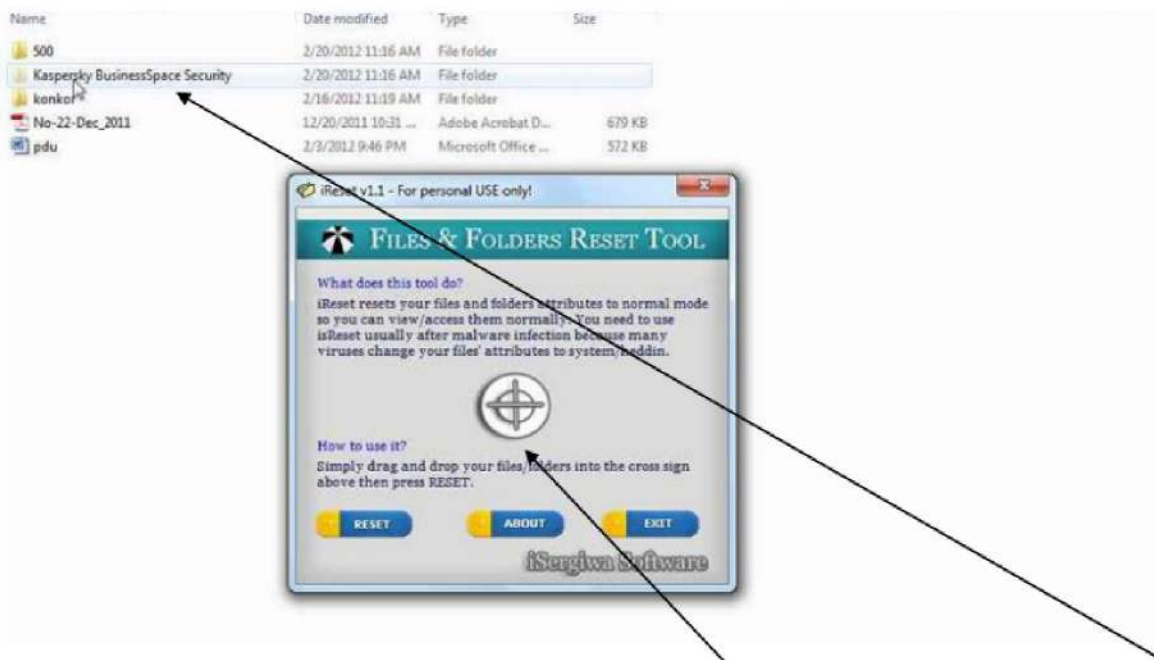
| Name | Date modified | Type | Size |
|---|---|---|---|
| 500 | 2/20/2012 11:16 AM | File folder | |
| Kaspersky BusinessSpace Security | 2/20/2012 11:16 AM | File folder | |
| konkor | 2/16/2012 11:19 AM | File folder | |
| No-22-Dec_2011 | 12/20/2011 10:31 ... | Adobe Acrobat D... | 679 KB |
| pdu | 2/3/2012 9:46 PM | Microsoft Office ... | 572 KB |

iReset v1.1 - For personal USE only!

FILES & FOLDERS RESET TOOL

What does this tool do?
iReset resets your files and folders attributes to normal mode so you can view/access them normally. You need to use isReset usually after malware infection because many viruses change your files' attributes to system/heddin.

How to use it?
Simply drag and drop your files/folders into the cross sign above then press RESET.

RESET ABOUT EXIT

iSergiwa Software